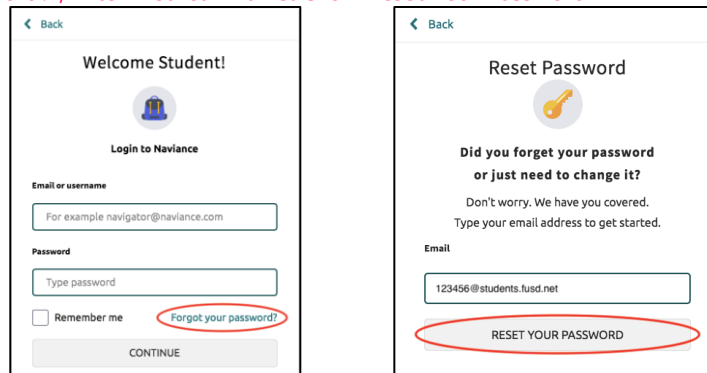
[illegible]

Back

Welcome Student!

Login to Naviance

Email or username

For example navigator@naviance.com

Password

Type password

Remember me

Forgot your password?

CONTINUE

Back

Reset Password

Did you forget your password or just need to change it?

Don't worry. We have you covered. Type your email address to get started.

Email

123456@students.fusd.net

RESET YOUR PASSWORD